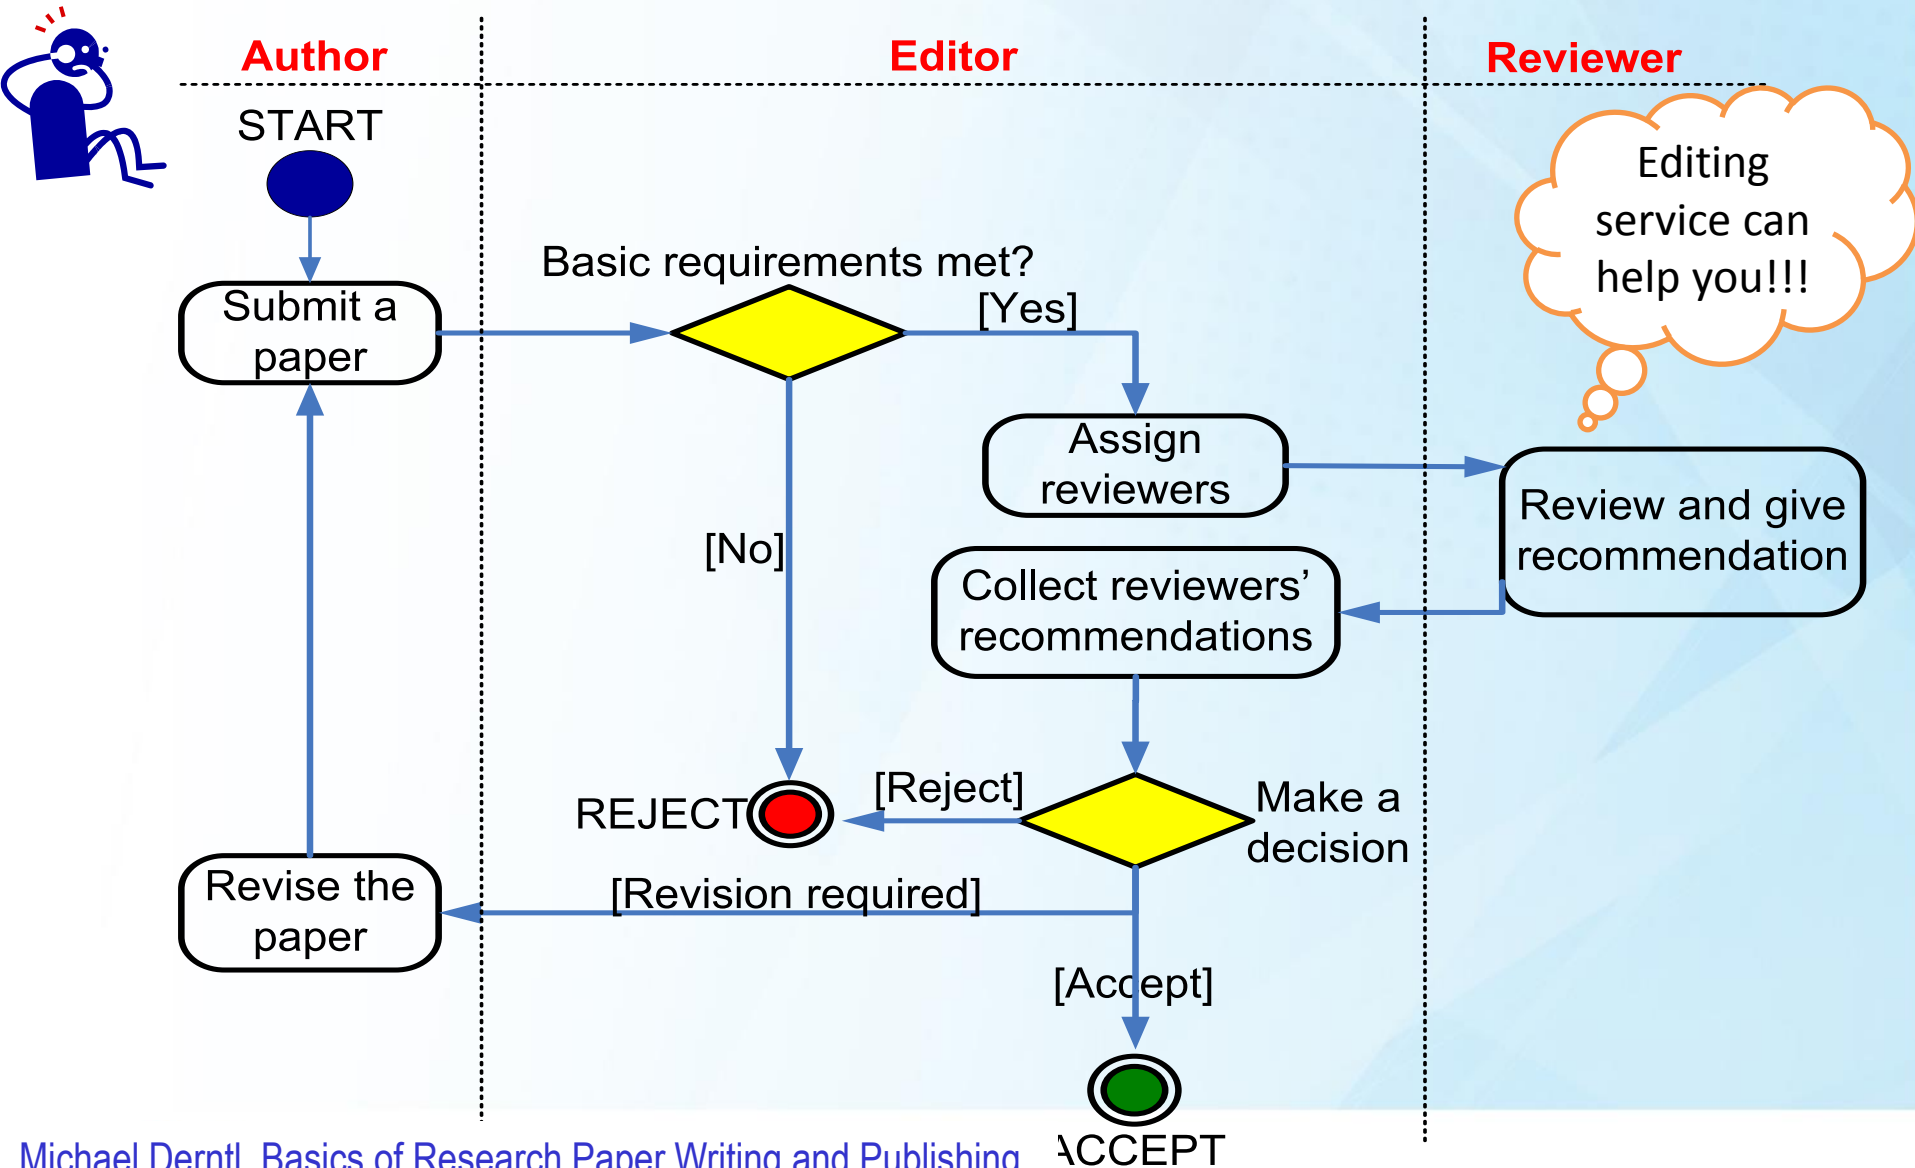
Author

Editor

Reviewer

Editing service can help you!!!

START

Submit a paper

Basic requirements met?

[Yes]

Assign reviewers

Review and give recommendation

[No]

Collect reviewers' recommendations

REJECT

[Reject]

Make a decision

Revise the paper

[Revision required]

[Accept]

ACCEPT

Michael Derntl, Basics of Research Paper Writing and Publishing